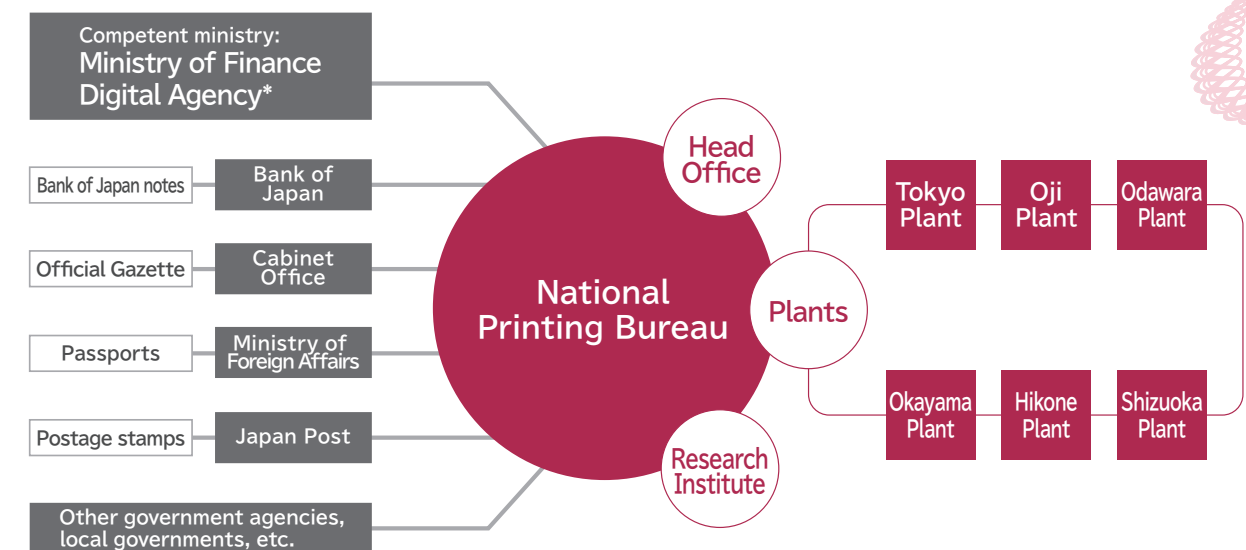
Competent ministry:
Ministry of Finance
Digital Agency*

Bank of Japan notes

Bank of Japan

Official Gazette

Cabinet Office

Passports

Ministry of Foreign Affairs

Postage stamps

Japan Post

Other government agencies, local governments, etc.

National Printing Bureau

Head Office

Plants

Research Institute

Tokyo Plant

Oji Plant

Odawara Plant

Okayama Plant

Hikone Plant

Shizuoka Plant